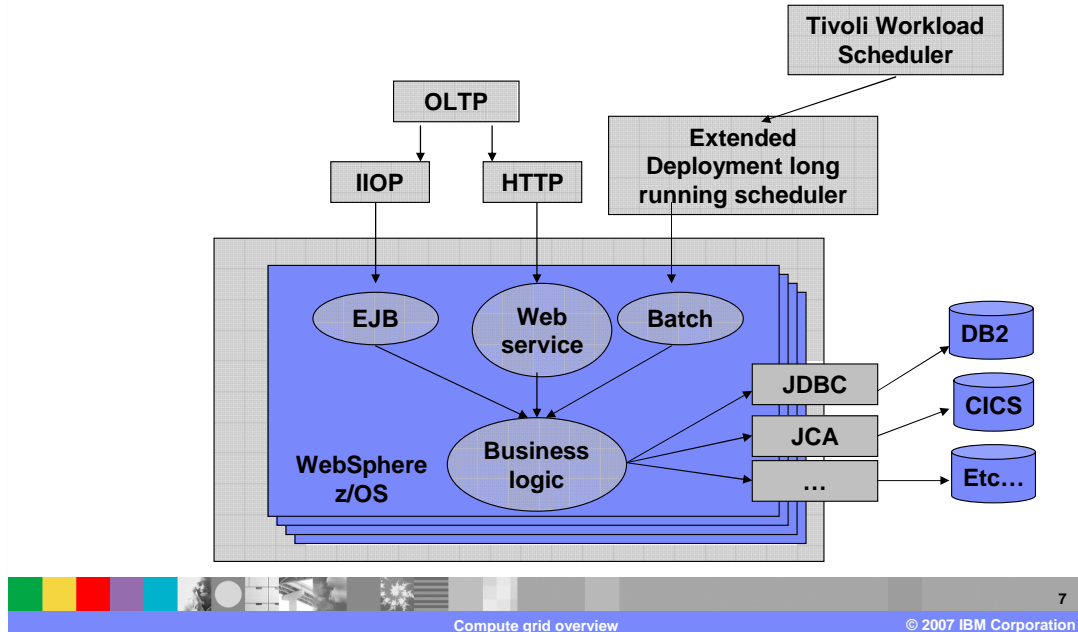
Tivoli Workload Scheduler

OLTP

Extended Deployment long running scheduler

IIOP

HTTP

EJB

Web service

Batch

DB2

JDBC

CICS

JCA

Business logic

WebSphere z/OS

…

Etc…

7

Compute grid overview

© 2007 IBM Corporation